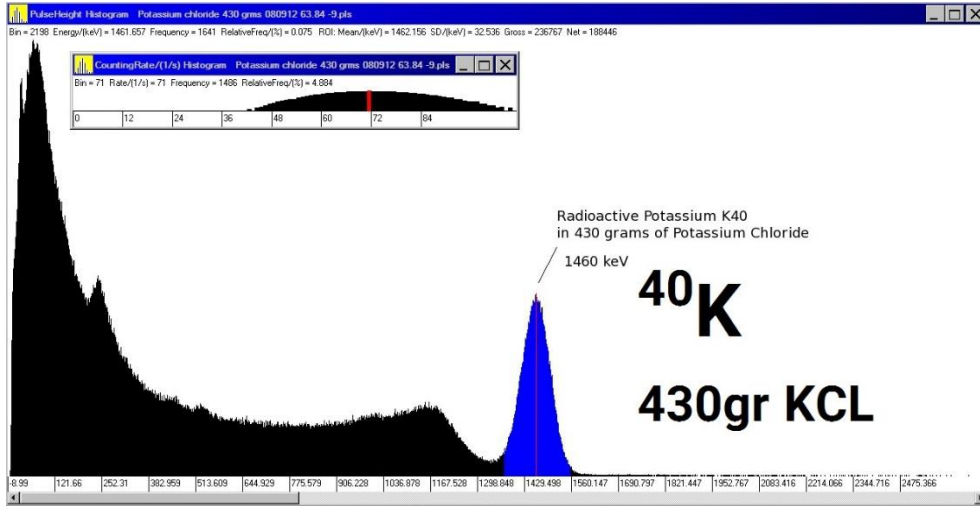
PulseHeight Histogram Potassium chloride 430 grms 080912 63.84 -9.pls

Bin = 2198 Energy/[keV] = 1461.657 Frequency = 1641 RelativeFreq/[%] = 0.075 ROI: Mean/[keV] = 1462.156 SD/[keV] = 32.536 Gross = 236767 Net = 188446

CountingRate/(1/s) Histogram Potassium chloride 430 grms 080912 63.84 -9.pls

Bin = 71 Rate/[1/s] = 71 Frequency = 1486 RelativeFreq/[%] = 4.884

0 12 24 36 48 60 72 84

Radioactive Potassium K40
in 430 grams of Potassium Chloride

1460 keV

$^{40}$K

430gr KCL

-8.99 121.66 252.31 382.959 513.609 644.929 775.579 906.228 1036.878 1167.528 1298.848 1429.498 1560.147 1690.797 1821.447 1952.767 2083.416 2214.066 2344.716 2475.366